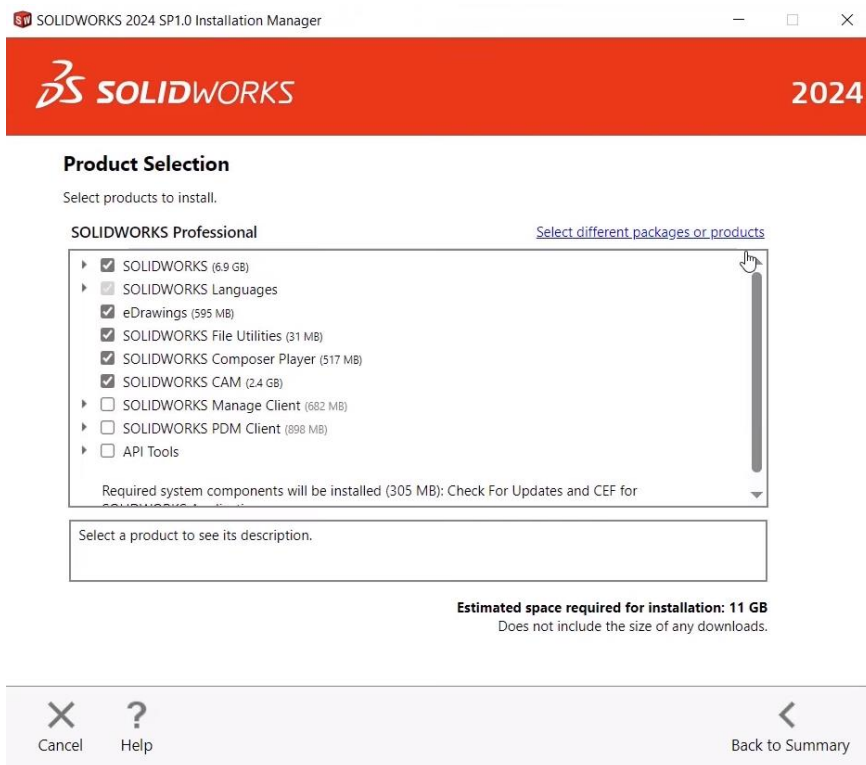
SOLIDWORKS 2024 SP1.0 Installation Manager

SOLIDWORKS

2024

Product Selection

Select products to install.

SOLIDWORKS Professional

Select different packages or products

SOLIDWORKS (6.9 GB)
SOLIDWORKS Languages
eDrawings (595 MB)
SOLIDWORKS File Utilities (31 MB)
SOLIDWORKS Composer Player (517 MB)
SOLIDWORKS CAM (2.4 GB)
SOLIDWORKS Manage Client (682 MB)
SOLIDWORKS PDM Client (898 MB)
API Tools

Required system components will be installed (305 MB): Check For Updates and CEF for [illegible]

Select a product to see its description.

Estimated space required for installation: 11 GB
Does not include the size of any downloads.

Cancel

Help

Back to Summary